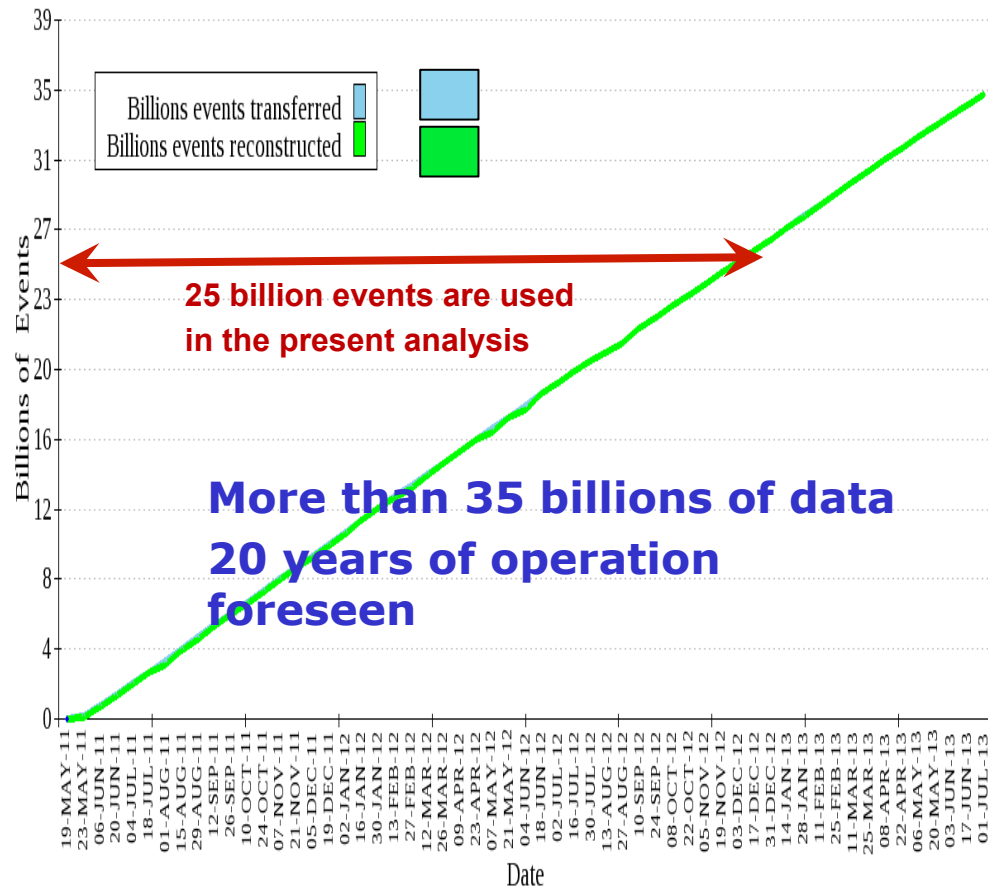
39
35
31
27
23
20
16
12
8
4
0

Billions of Events

Billions events transferred
Billions events reconstructed

25 billion events are used in the present analysis

More than 35 billions of data
20 years of operation foreseen

19-MAY-11
23-MAY-11
06-JUN-11
20-JUN-11
04-JUL-11
18-JUL-11
01-AUG-11
15-AUG-11
29-AUG-11
12-SEP-11
26-SEP-11
10-OCT-11
24-OCT-11
07-NOV-11
21-NOV-11
05-DEC-11
19-DEC-11
02-JAN-12
16-JAN-12
30-JAN-12
13-FEB-12
27-FEB-12
12-MAR-12
26-MAR-12
09-APR-12
23-APR-12
07-MAY-12
21-MAY-12
04-JUN-12
18-JUN-12
02-JUL-12
16-JUL-12
30-JUL-12
13-AUG-12
27-AUG-12
10-SEP-12
24-SEP-12
08-OCT-12
22-OCT-12
05-NOV-12
19-NOV-12
03-DEC-12
17-DEC-12
31-DEC-12
14-JAN-13
28-JAN-13
11-FEB-13
25-FEB-13
11-MAR-13
25-MAR-13
08-APR-13
22-APR-13
06-MAY-13
20-MAY-13
03-JUN-13
17-JUN-13
01-JUL-13

Date